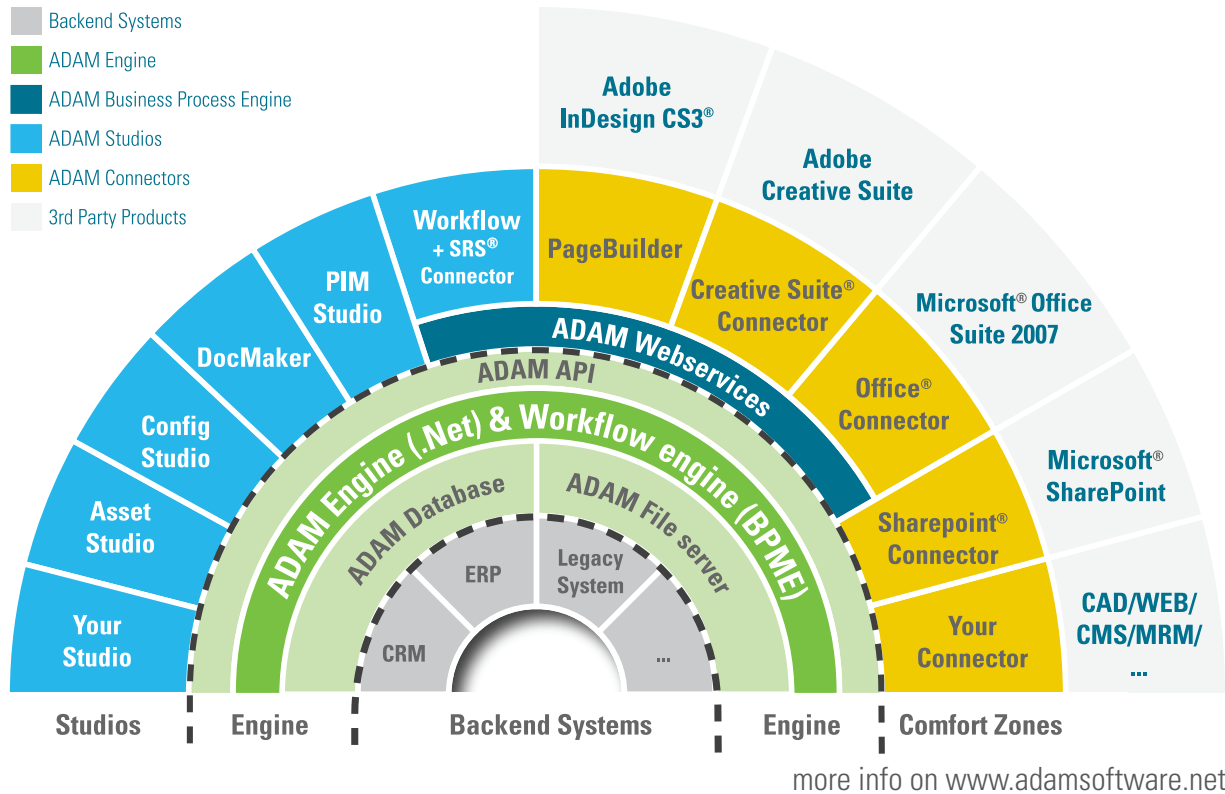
Backend Systems
ADAM Engine
ADAM Business Process Engine
ADAM Studios
ADAM Connectors
3rd Party Products

Adobe InDesign CS3®

Adobe Creative Suite

Microsoft® Office Suite 2007

Microsoft® SharePoint

CAD/WEB/ CMS/MRM/ ...

Workflow + SRS® Connector

PIM Studio

DocMaker

Config Studio

Asset Studio

Your Studio

PageBuilder

Creative Suite® Connector

Office® Connector

Sharepoint® Connector

Your Connector

ADAM Webservices

ADAM API

ADAM Engine (.Net) & Workflow engine (BPME)

ADAM Database

ADAM File server

ERP

Legacy System

CRM

...

Studios
Engine
Backend Systems
Engine
Comfort Zones

more info on www.adamsoftware.net